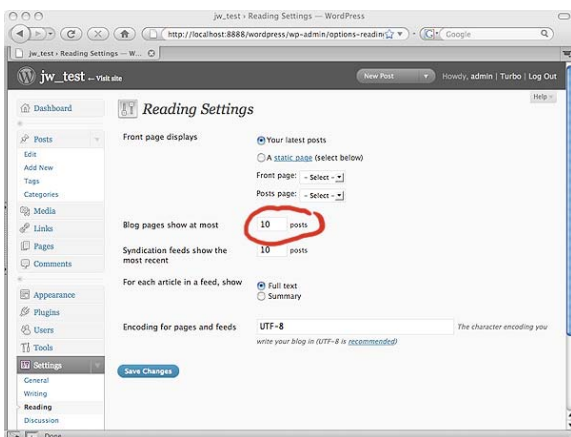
jw_test › Reading Settings — WordPress

http://localhost:8888/wordpress/wp-admin/options-readin

Google

jw_test › Reading Settings — W...

jw_test ← Visit site

New Post

Howdy, admin | Turbo | Log Out

Help

Dashboard

Posts

Edit

Add New

Tags

Categories

Media

Links

Pages

Comments

Appearance

Plugins

Users

Tools

Settings

General

Writing

Reading

Discussion

Reading Settings

Front page displays

Your latest posts

A static page (select below)

Front page: – Select –

Posts page: – Select –

Blog pages show at most 10 posts

Syndication feeds show the most recent 10 posts

For each article in a feed, show

Full text

Summary

Encoding for pages and feeds UTF-8 The character encoding you write your blog in (UTF-8 is recommended)

Save Changes

Done